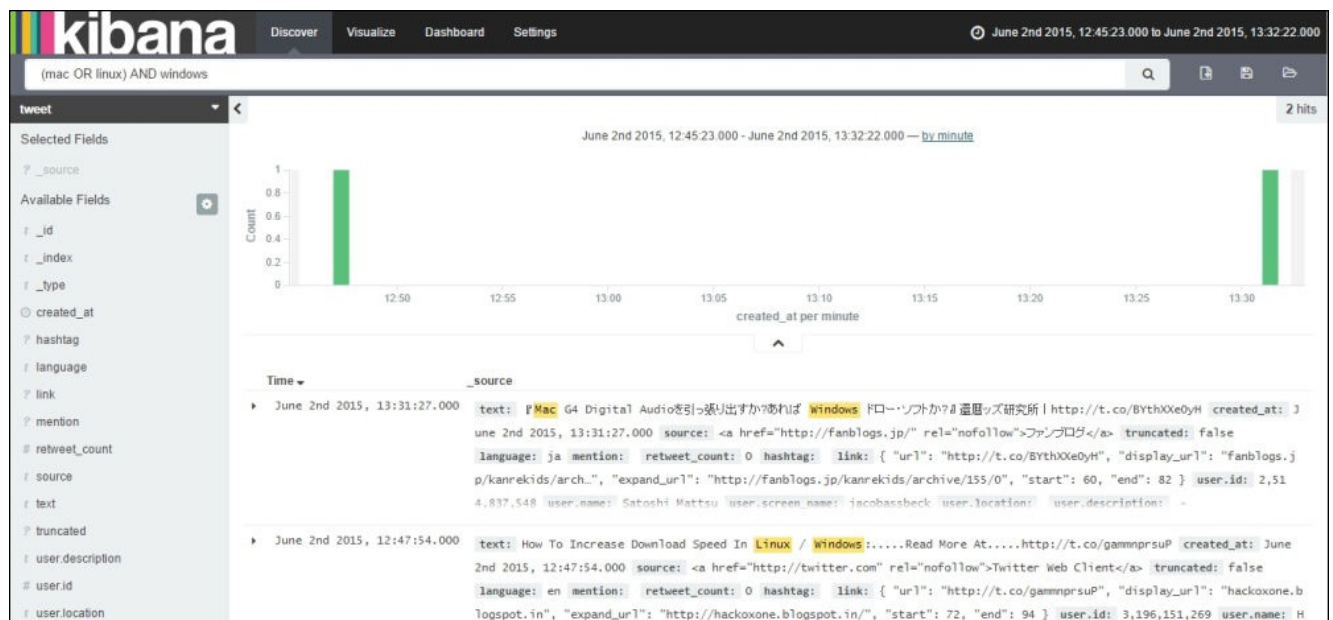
kibana Discover Visualize Dashboard Settings

June 2nd 2015, 12:45:23.000 to June 2nd 2015, 13:32:22.000

(mac OR linux) AND windows

tweet

2 hits

Selected Fields

? _source

Available Fields

t _id

t _index

t _type

created_at

? hashtag

t language

? link

? mention

# retweet_count

t source

t text

? truncated

t user.description

# user.id

t user.location

June 2nd 2015, 12:45:23.000 - June 2nd 2015, 13:32:22.000 — by minute

Count

1

0.8

0.6

0.4

0.2

0

12:50 12:55 13:00 13:05 13:10 13:15 13:20 13:25 13:30

created_at per minute

Time _source

June 2nd 2015, 13:31:27.000 text: 『Mac G4 Digital Audioを引っ張り出すか?あれば Windows ドロー・ソフトか?』還暦ッズ研究所 | http://t.co/BYthXXeOyH created_at: June 2nd 2015, 13:31:27.000 source: <a href="http://fanblogs.jp/" rel="nofollow">ファンブログ</a> truncated: false language: ja mention: retweet_count: 0 hashtag: link: { "url": "http://t.co/BYthXXeOyH", "display_url": "fanblogs.jp/kanrekids/arch…", "expand_url": "http://fanblogs.jp/kanrekids/archive/155/0", "start": 60, "end": 82 } user.id: 2,514,837,548 user.name: Satoshi Mattsu user.screen_name: jacobassbeck user.location: user.description: -

June 2nd 2015, 12:47:54.000 text: How To Increase Download Speed In Linux / Windows :.....Read More At.....http://t.co/gammnprsuP created_at: June 2nd 2015, 12:47:54.000 source: <a href="http://twitter.com" rel="nofollow">Twitter Web Client</a> truncated: false language: en mention: retweet_count: 0 hashtag: link: { "url": "http://t.co/gammnprsuP", "display_url": "hackoxone.blogspot.in", "expand_url": "http://hackoxone.blogspot.in/", "start": 72, "end": 94 } user.id: 3,196,151,269 user.name: H